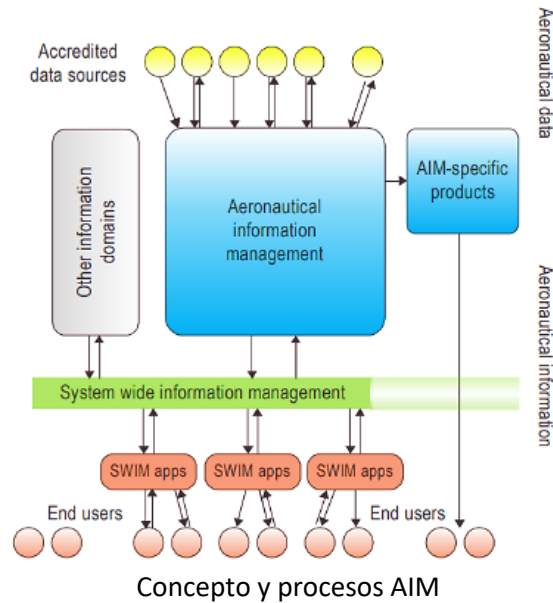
Accredited data sources

Aeronautical data

Other information domains

Aeronautical information management

AIM-specific products

Aeronautical information

System wide information management

SWIM apps

SWIM apps

SWIM apps

End users

End users

Concepto y procesos AIM